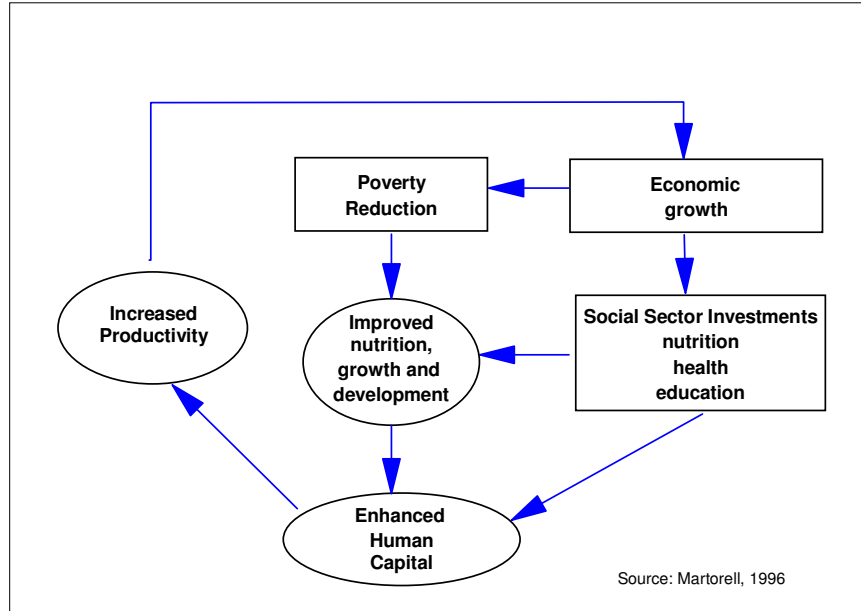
Poverty Reduction

Economic growth

Increased Productivity

Improved nutrition, growth and development

Social Sector Investments
nutrition
health
education

Enhanced Human Capital

Source: Martorell, 1996